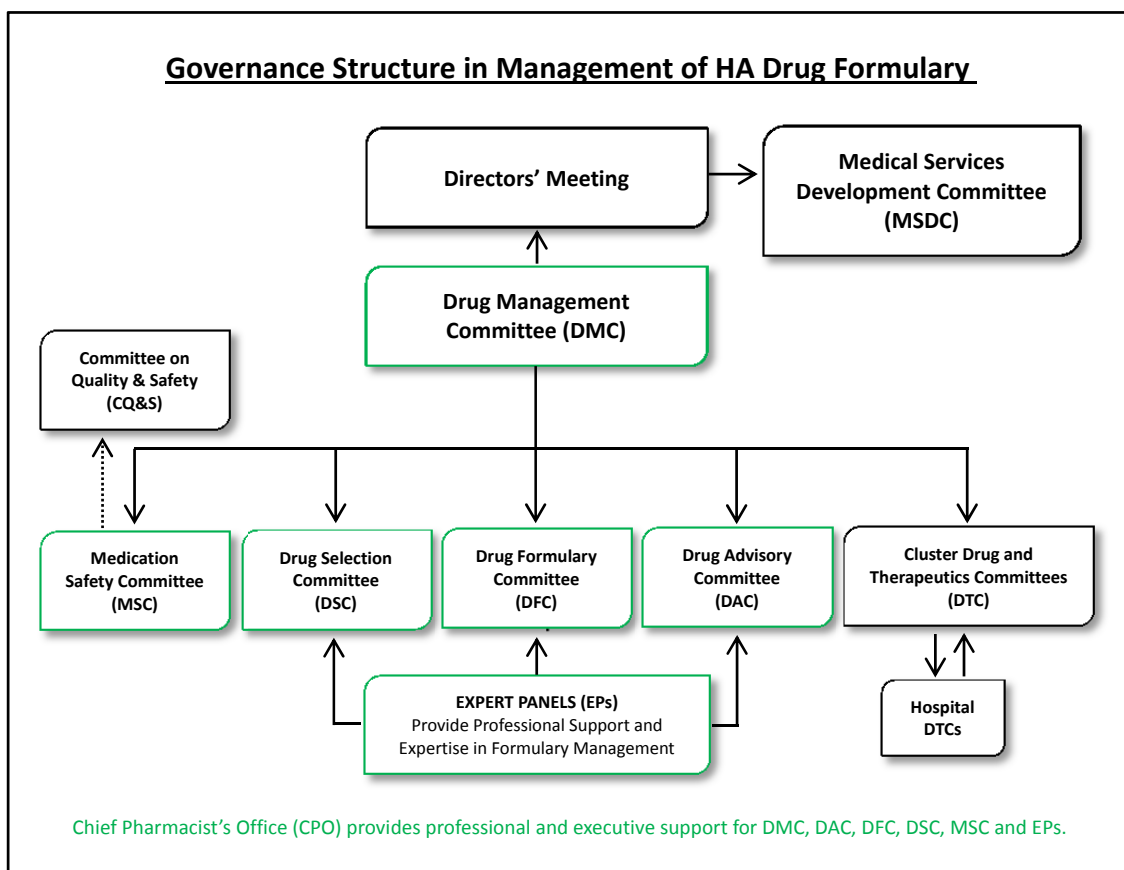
Governance Structure in Management of HA Drug Formulary

Directors' Meeting

Medical Services Development Committee (MSDC)

Drug Management Committee (DMC)

Committee on Quality & Safety (CQ&S)

Medication Safety Committee (MSC)

Drug Selection Committee (DSC)

Drug Formulary Committee (DFC)

Drug Advisory Committee (DAC)

Cluster Drug and Therapeutics Committees (DTC)

EXPERT PANELS (EPs)
Provide Professional Support and Expertise in Formulary Management

Hospital DTCs

Chief Pharmacist's Office (CPO) provides professional and executive support for DMC, DAC, DFC, DSC, MSC and EPs.